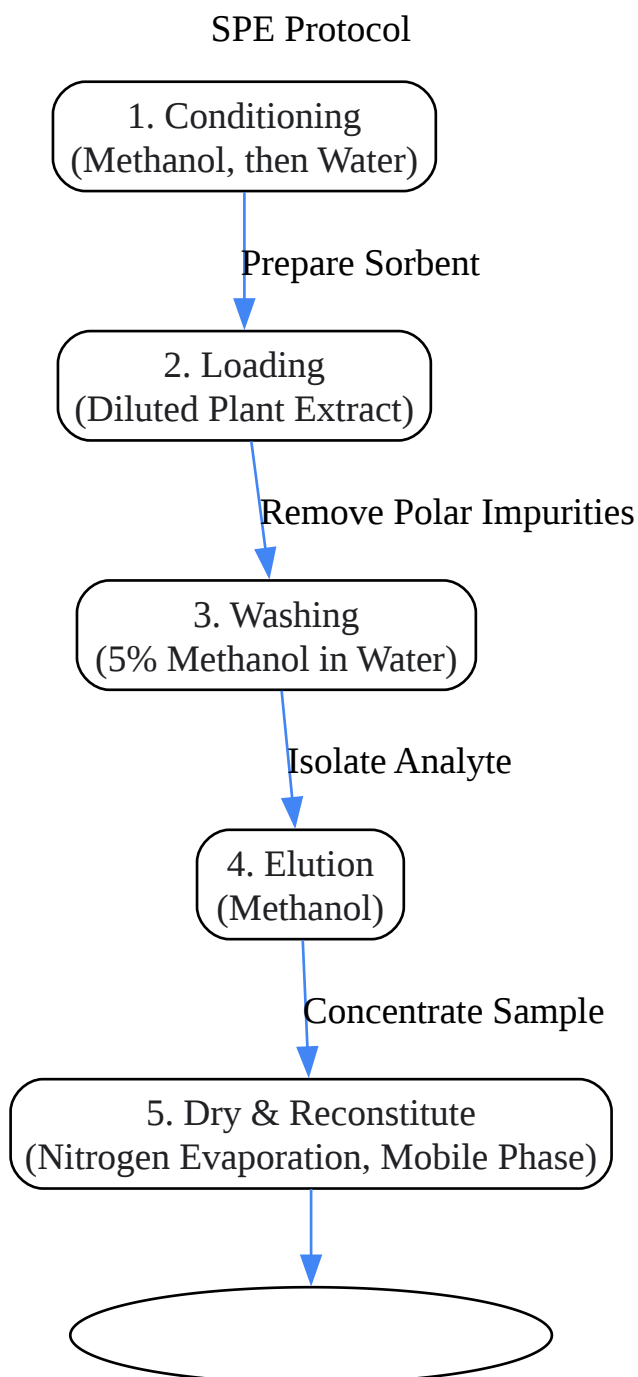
SPE Protocol

1. Conditioning
(Methanol, then Water)

Prepare Sorbent

2. Loading
(Diluted Plant Extract)

Remove Polar Impurities

3. Washing
(5% Methanol in Water)

Isolate Analyte

4. Elution
(Methanol)

Concentrate Sample

5. Dry & Reconstitute
(Nitrogen Evaporation, Mobile Phase)